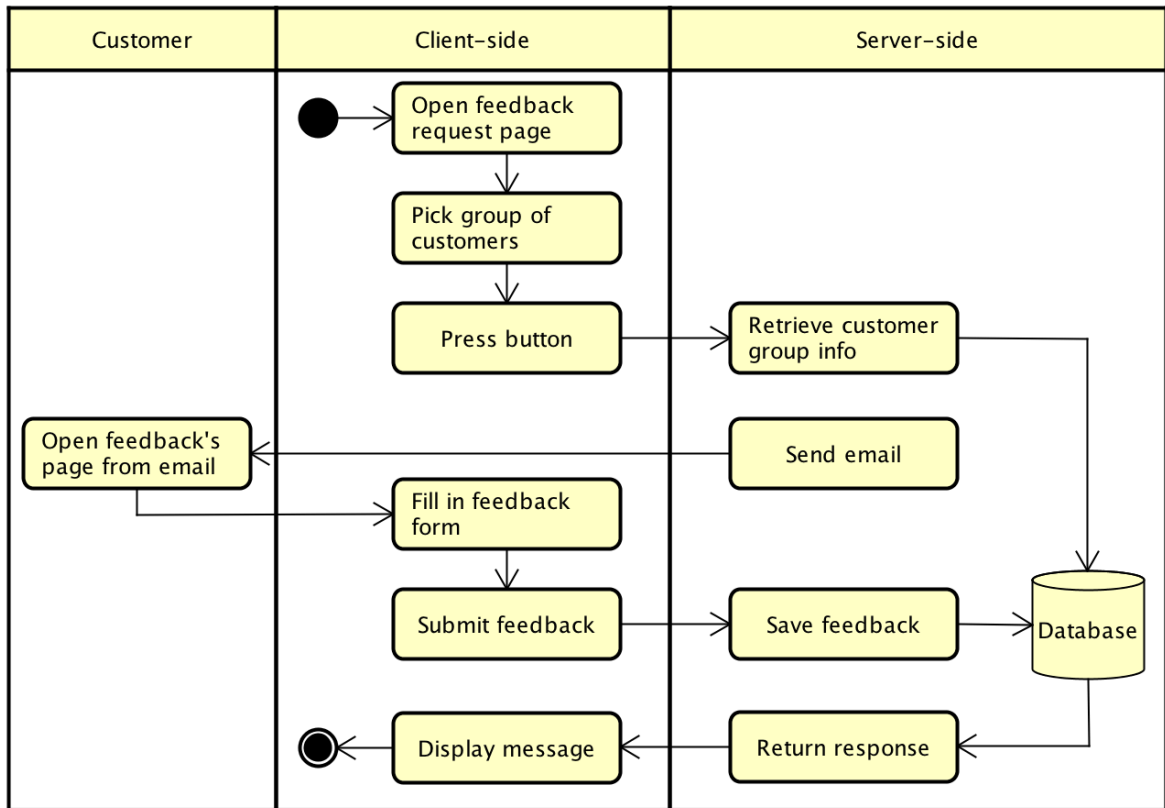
Customer

Client-side

Server-side

Open feedback request page

Pick group of customers

Press button

Retrieve customer group info

Open feedback's page from email

Send email

Fill in feedback form

Submit feedback

Save feedback

Database

Display message

Return response